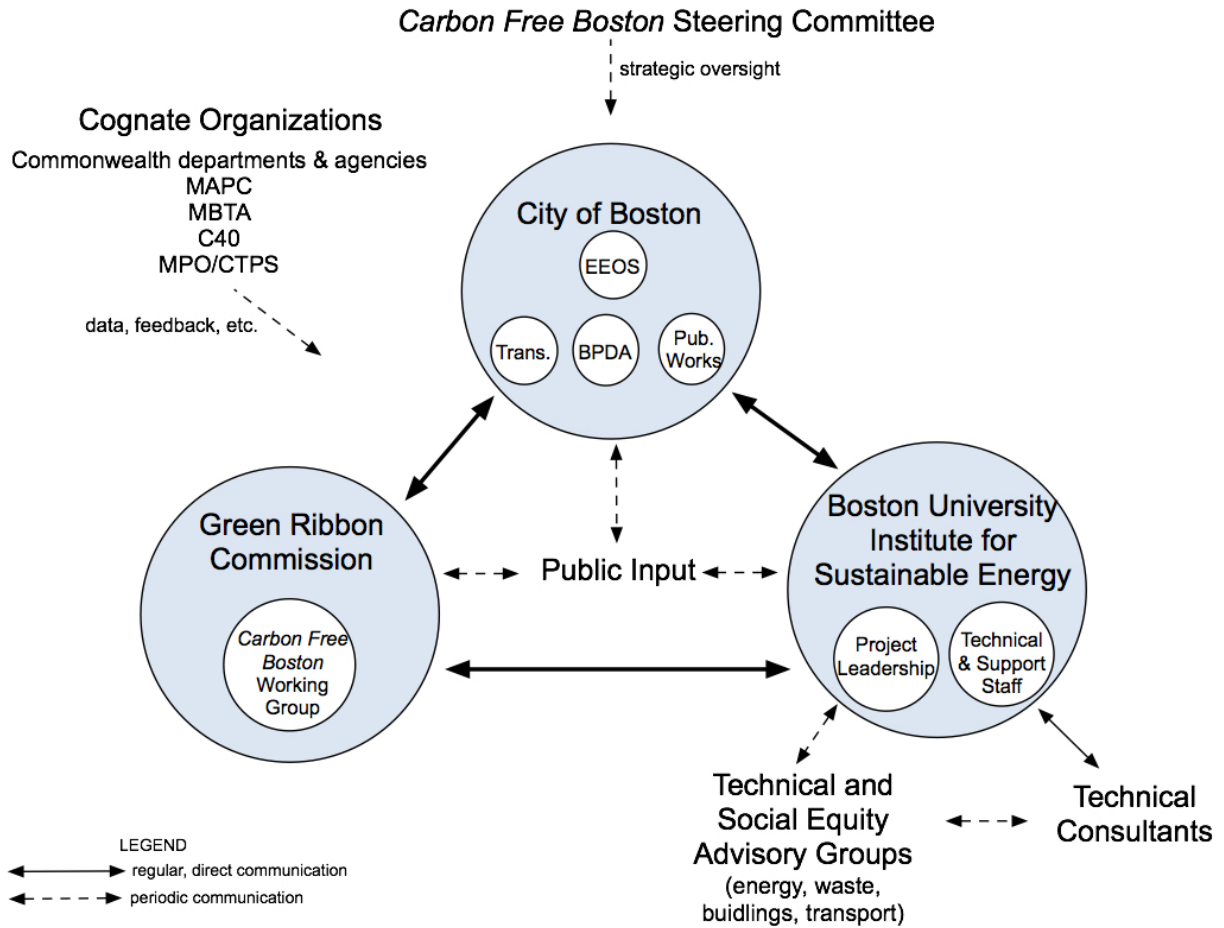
Carbon Free Boston Steering Committee

strategic oversight

Cognate Organizations
Commonwealth departments & agencies
MAPC
MBTA
C40
MPO/CTPS

data, feedback, etc.

City of Boston
EEOS
Trans.
BPDA
Pub. Works

Green Ribbon Commission
Carbon Free Boston Working Group

Public Input

Boston University Institute for Sustainable Energy
Project Leadership
Technical & Support Staff

Technical and Social Equity Advisory Groups
(energy, waste, buidlings, transport)

Technical Consultants

LEGEND
regular, direct communication
periodic communication